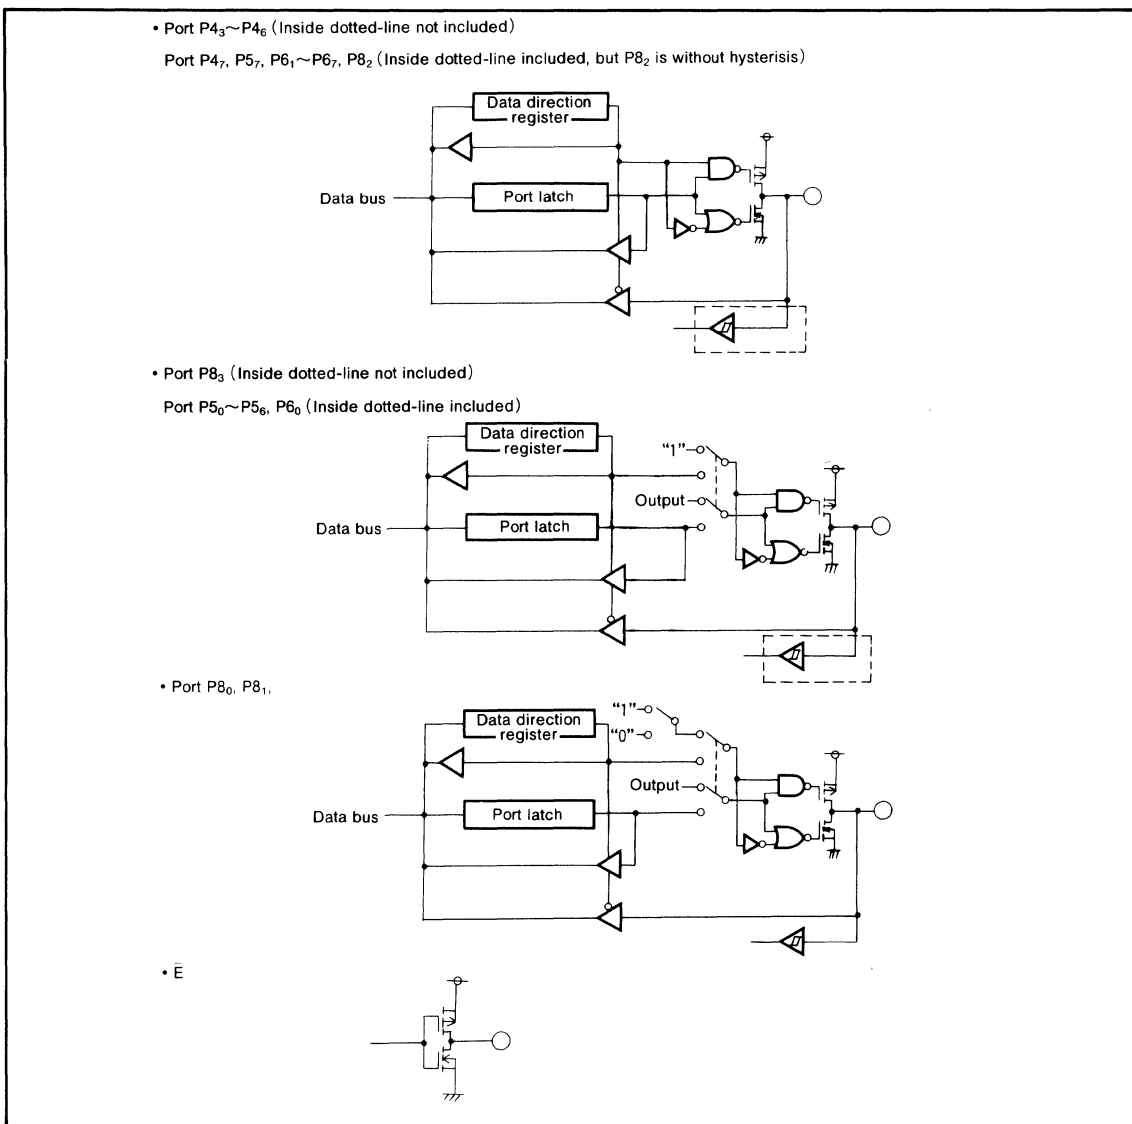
• Port $P4_3 \sim P4_6$ (Inside dotted-line not included)

Port $P4_7$, $P5_7$, $P6_1 \sim P6_7$, $P8_2$ (Inside dotted-line included, but $P8_2$ is without hysterisis)

Data direction register

Data bus

Port latch

• Port $P8_3$ (Inside dotted-line not included)

Port $P5_0 \sim P5_6$, $P6_0$ (Inside dotted-line included)

Data direction register

"1"

Output

Data bus

Port latch

• Port $P8_0$, $P8_1$,

Data direction register

"1"

"0"

Output

Data bus

Port latch

• $\bar{E}$